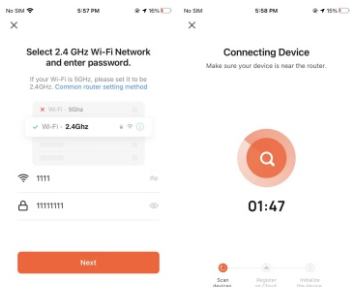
No SIM 5:57 PM 16%

×

Select 2.4 GHz Wi-Fi Network and enter password.

If your Wi-Fi is 5GHz, please set it to be 2.4GHz. Common router setting method

Wi-Fi - 5Ghz

Wi-Fi - 2.4Ghz

1111

11111111

Next

No SIM 5:58 PM 15%

×

Connecting Device

Make sure your device is near the router.

01:47

Scan devices

Register on Cloud

Initialize the device